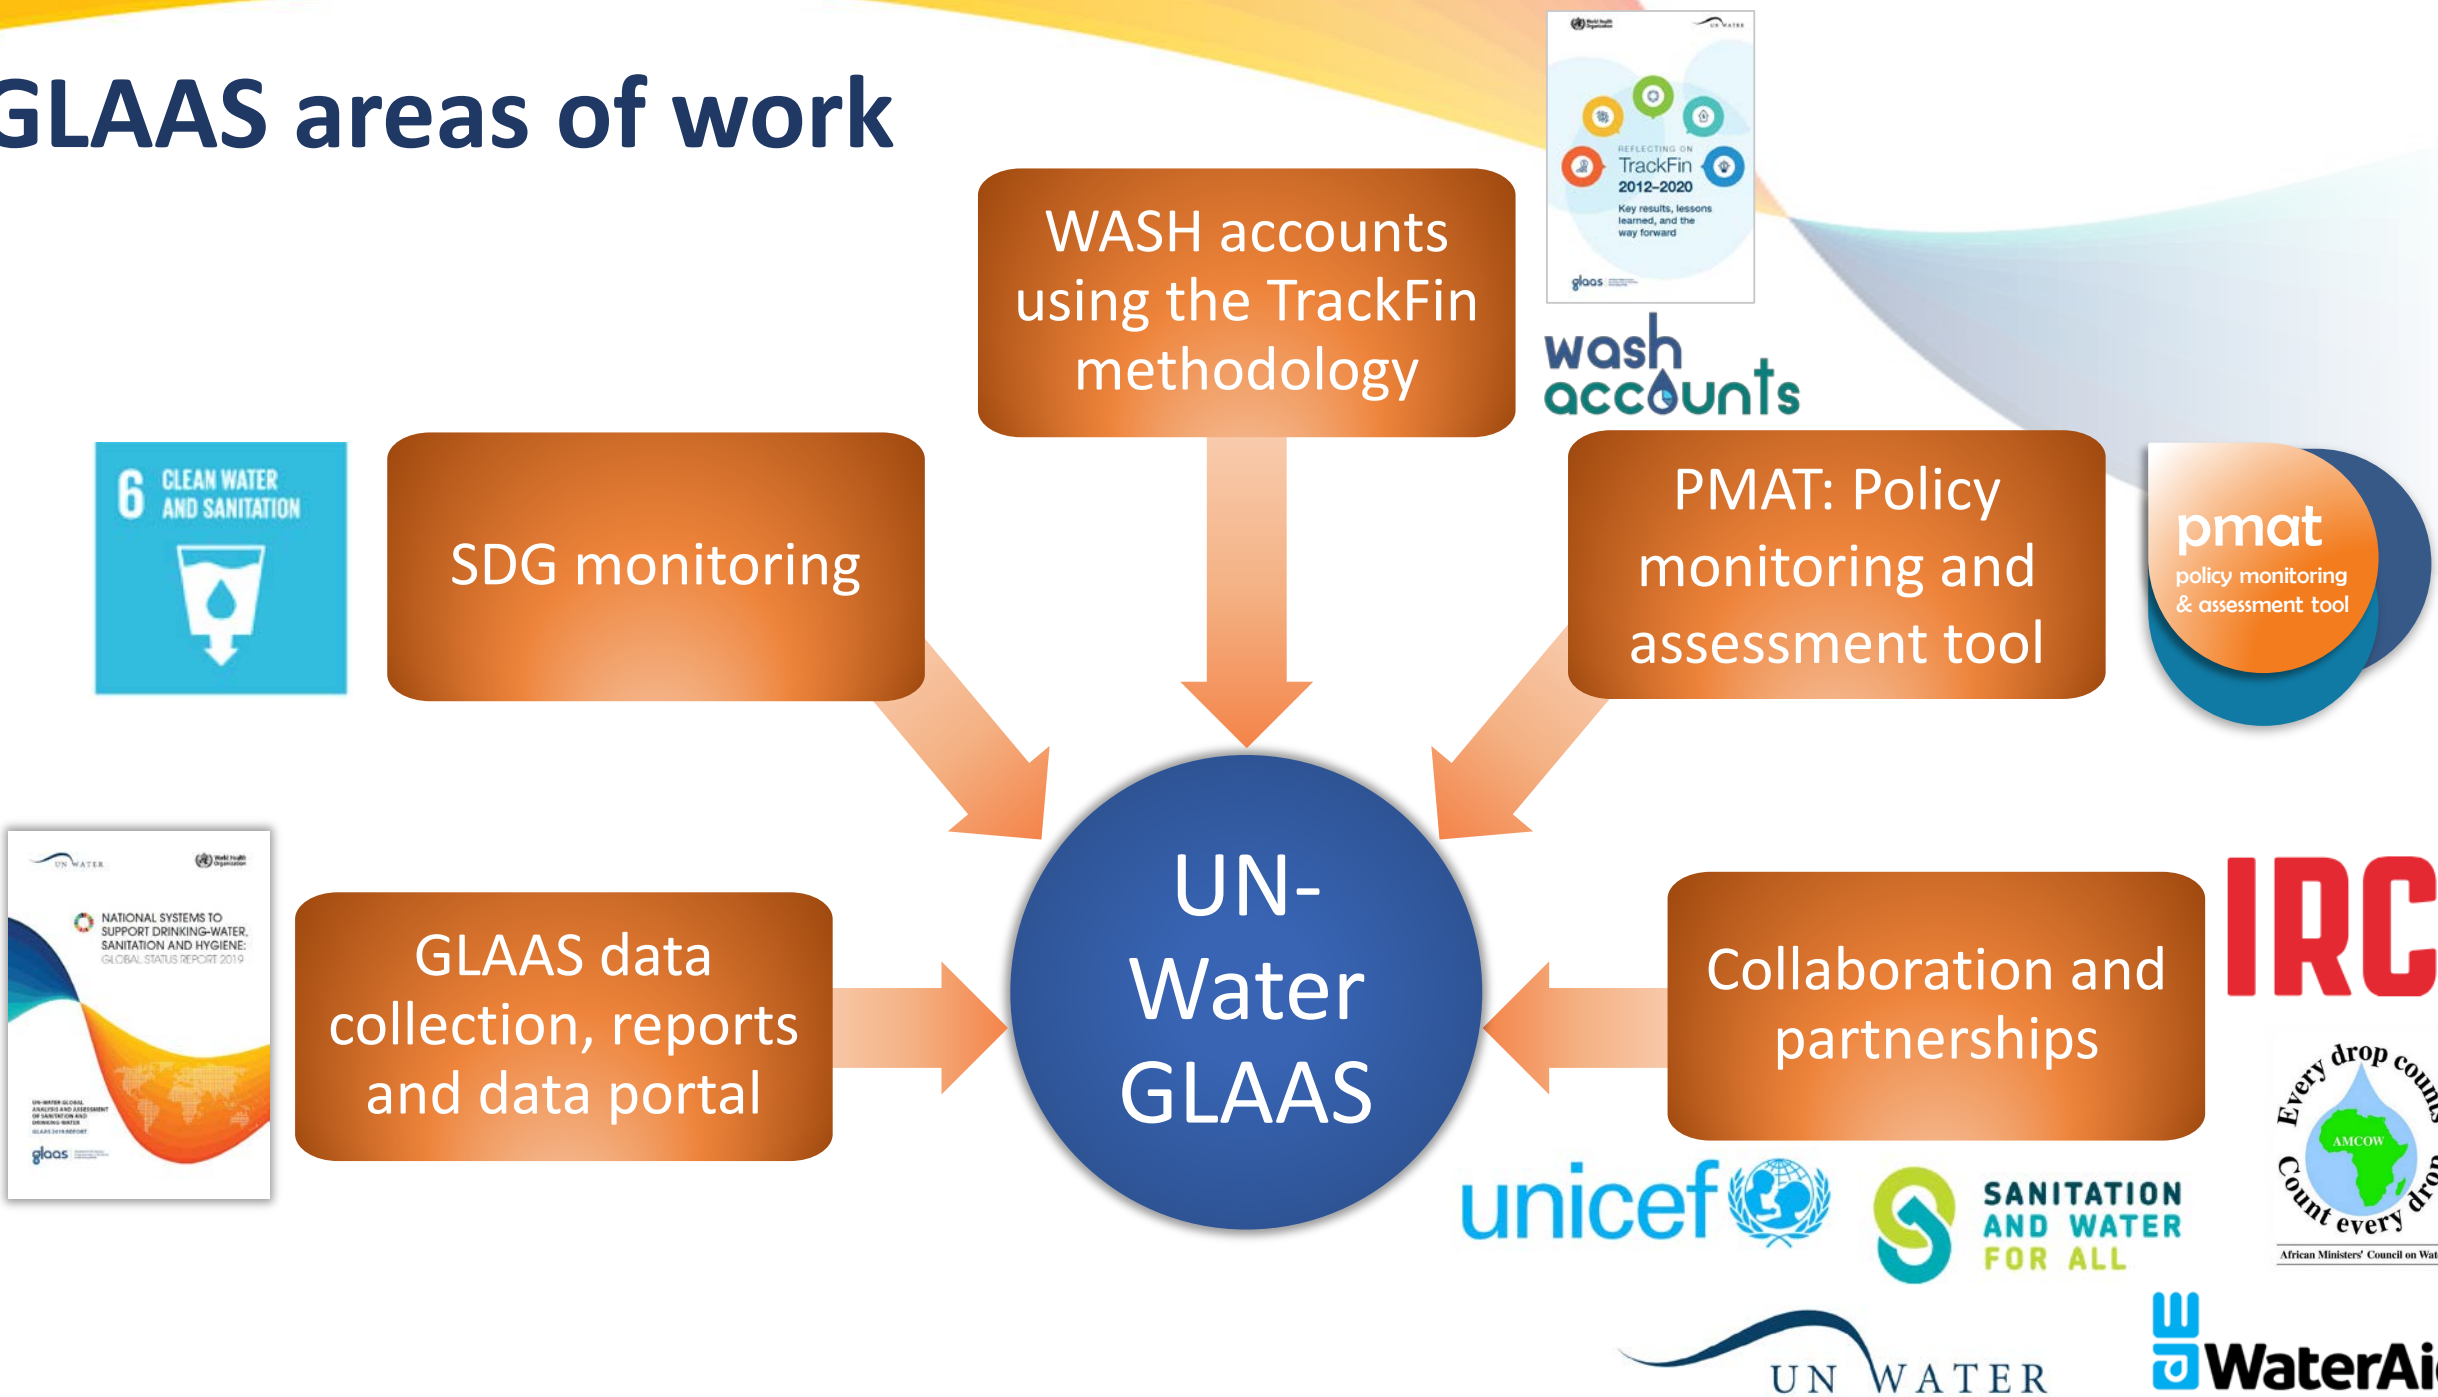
GLAAS areas of work

WASH accounts using the TrackFin methodology

REFLECTING ON TrackFin 2012–2020 Key results, lessons learned, and the way forward

glaas

wash accounts

6 CLEAN WATER AND SANITATION

SDG monitoring

PMAT: Policy monitoring and assessment tool

pmat policy monitoring & assessment tool

UN-Water GLAAS

UN WATER

NATIONAL SYSTEMS TO SUPPORT DRINKING-WATER, SANITATION AND HYGIENE: GLOBAL STATUS REPORT 2019

glaas

GLAAS data collection, reports and data portal

Collaboration and partnerships

IRC

Every drop counts Count every drop

AMCOW

African Ministers' Council on Wat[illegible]

unicef

SANITATION AND WATER FOR ALL

UN WATER

WaterAi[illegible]